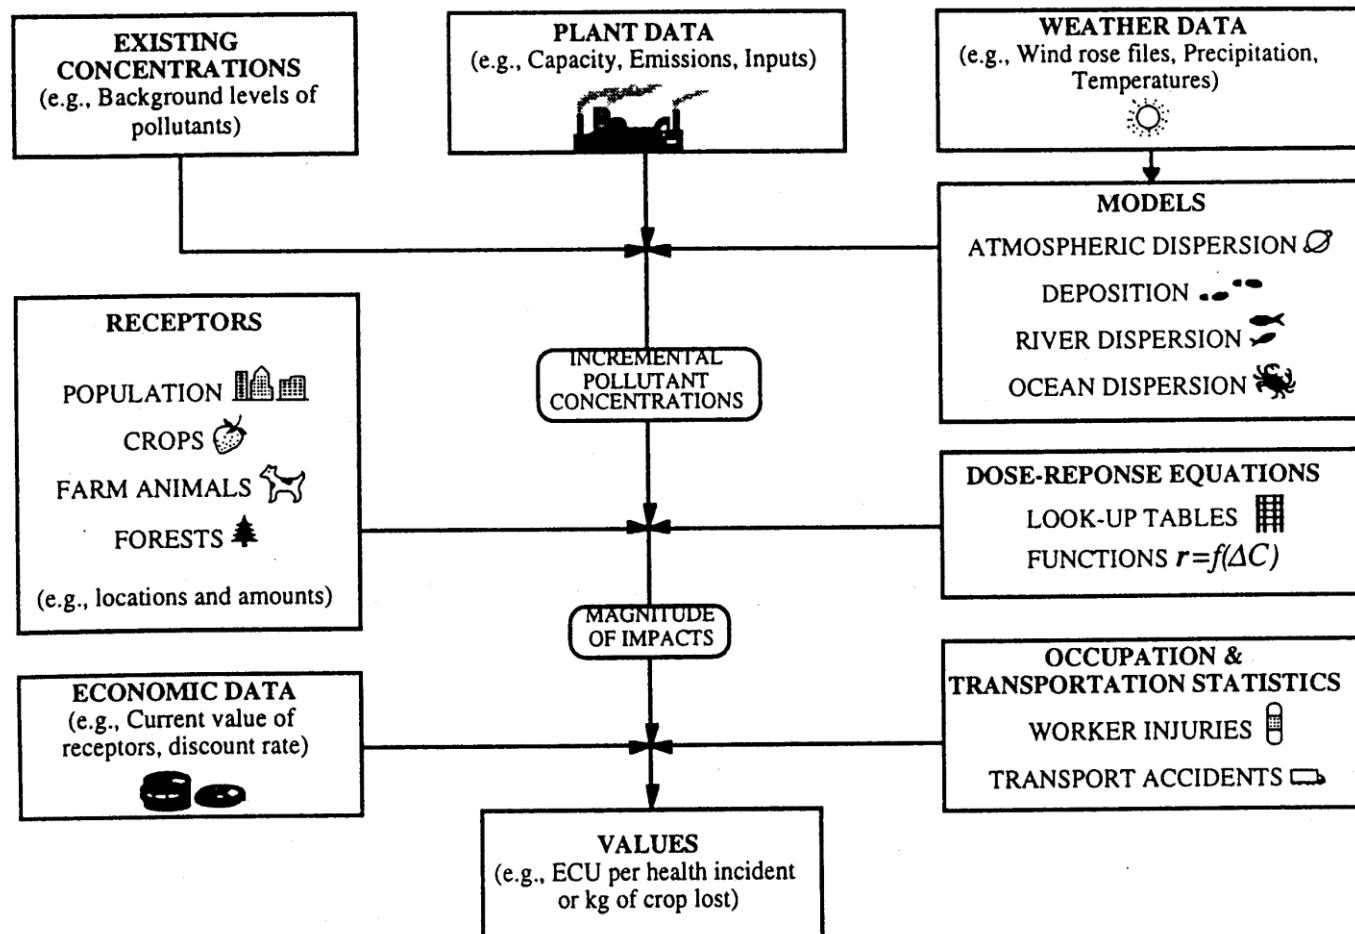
EXISTING CONCENTRATIONS
(e.g., Background levels of pollutants)

PLANT DATA
(e.g., Capacity, Emissions, Inputs)

WEATHER DATA
(e.g., Wind rose files, Precipitation, Temperatures)

MODELS
ATMOSPHERIC DISPERSION
DEPOSITION
RIVER DISPERSION
OCEAN DISPERSION

RECEPTORS
POPULATION
CROPS
FARM ANIMALS
FORESTS
(e.g., locations and amounts)

INCREMENTAL POLLUTANT CONCENTRATIONS

DOSE-REPONSE EQUATIONS
LOOK-UP TABLES
FUNCTIONS $r=f(\Delta C)$

MAGNITUDE OF IMPACTS

ECONOMIC DATA
(e.g., Current value of receptors, discount rate)

OCCUPATION & TRANSPORTATION STATISTICS
WORKER INJURIES
TRANSPORT ACCIDENTS

VALUES
(e.g., ECU per health incident or kg of crop lost)